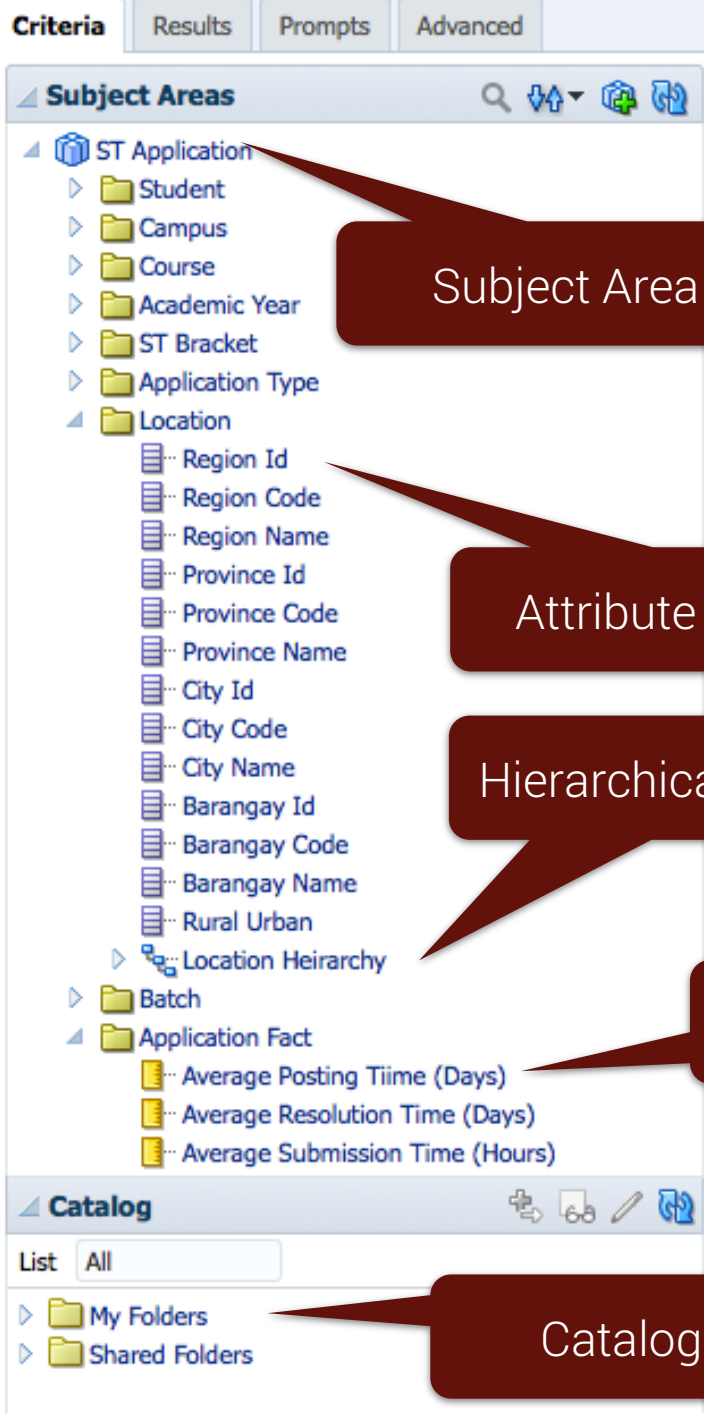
Criteria Results Prompts Advanced

Subject Areas

ST Application
Student
Campus
Course
Academic Year
ST Bracket
Application Type
Location
Region Id
Region Code
Region Name
Province Id
Province Code
Province Name
City Id
City Code
City Name
Barangay Id
Barangay Code
Barangay Name
Rural Urban
Location Heirarchy
Batch
Application Fact
Average Posting Tiime (Days)
Average Resolution Time (Days)
Average Submission Time (Hours)

Subject Area

Attribute

Hierarchica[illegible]

Catalog

List All

My Folders
Shared Folders

Catalog